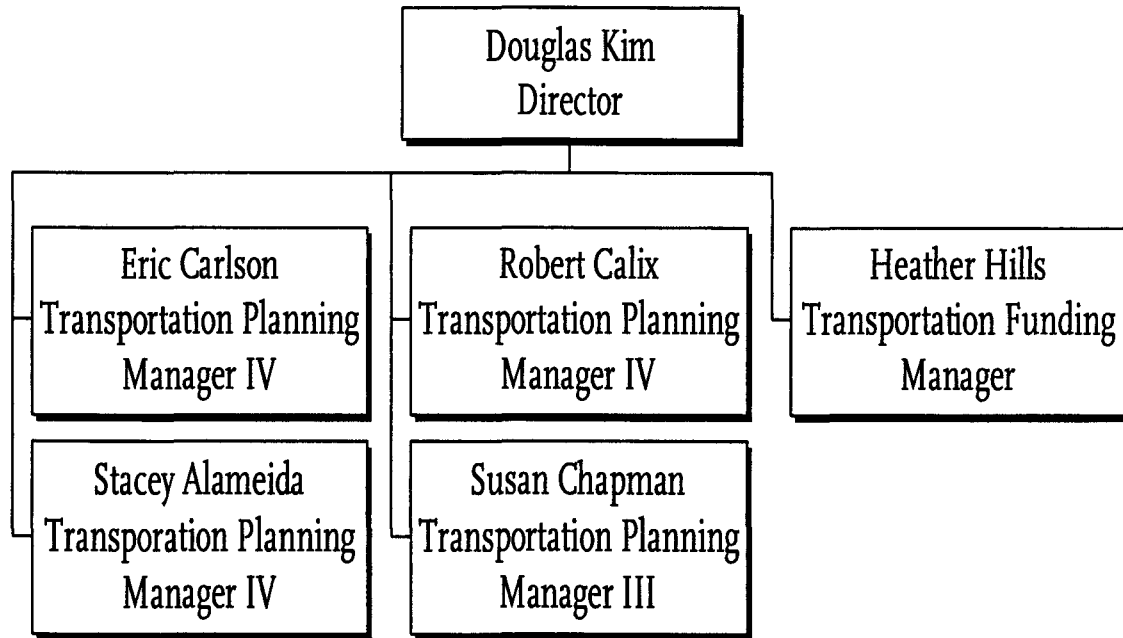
Douglas Kim
Director

Eric Carlson
Transportation Planning
Manager IV

Stacey Alameida
Transporation Planning
Manager IV

Robert Calix
Transportation Planning
Manager IV

Susan Chapman
Transportation Planning
Manager III

Heather Hills
Transportation Funding
Manager